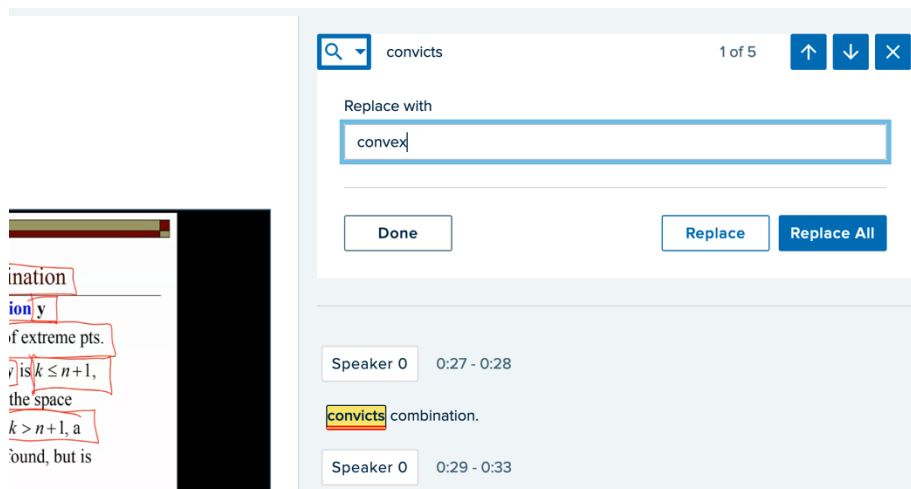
ination
ion y
f extreme pts.
y is $k \le n+1$,
the space
$k > n+1$, a
found, but is

convicts
1 of 5

Replace with
convex

Done
Replace
Replace All

Speaker 0
0:27 - 0:28

convicts combination.

Speaker 0
0:29 - 0:33